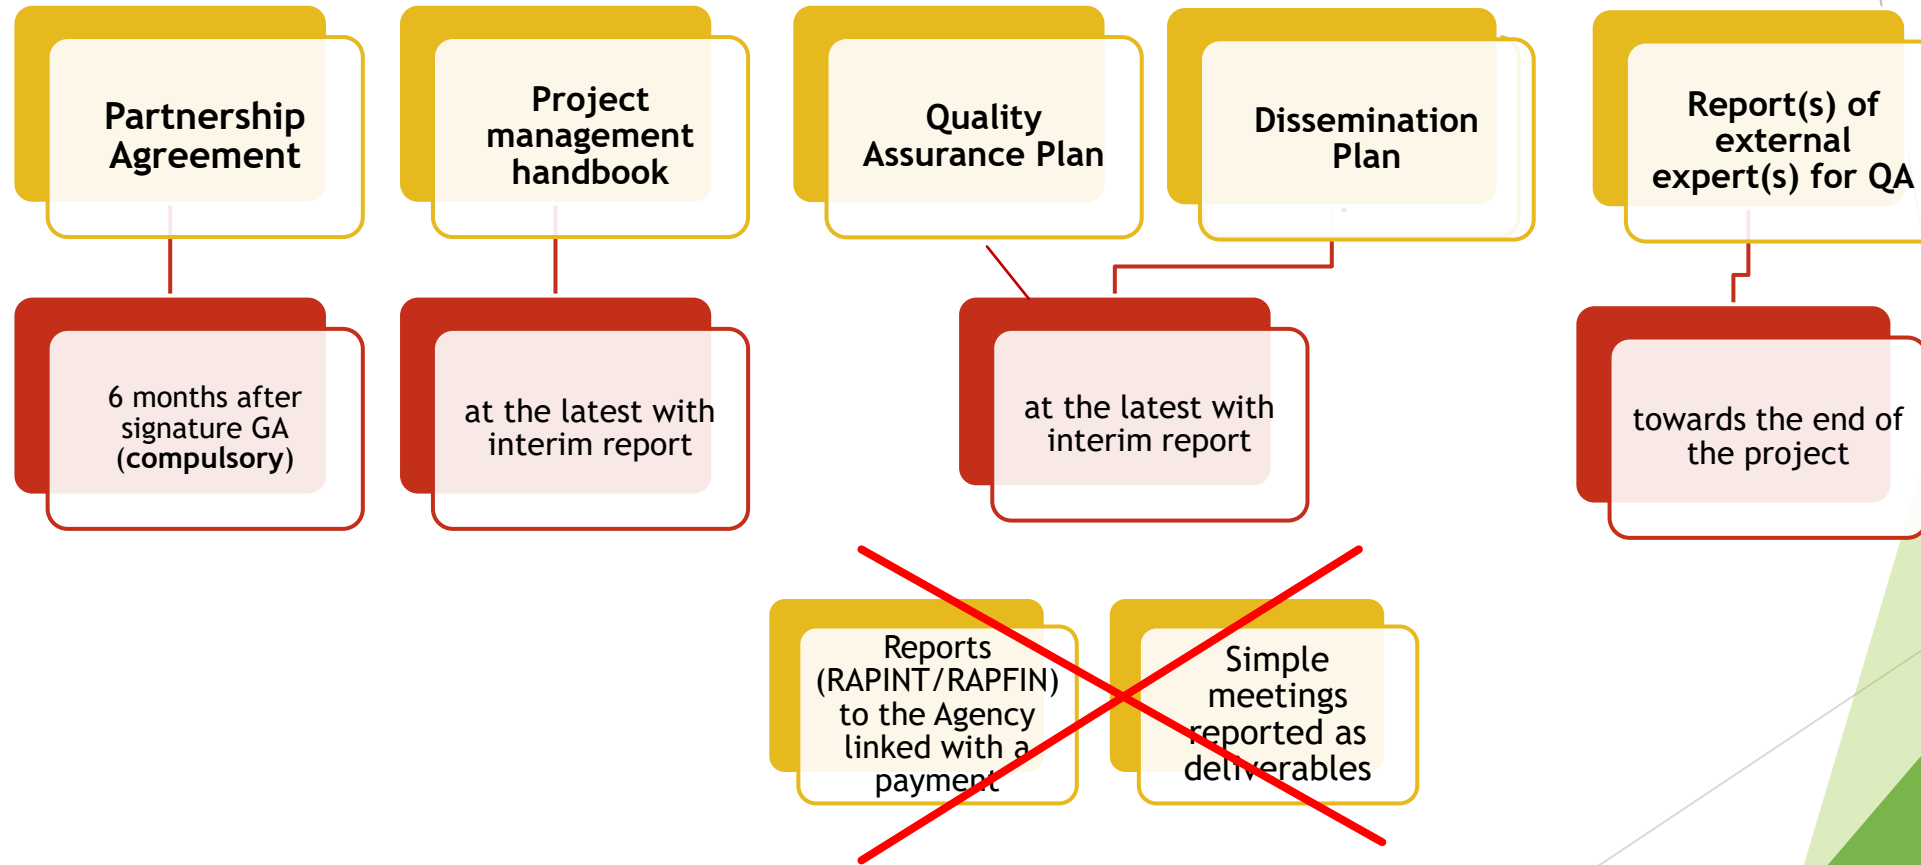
Partnership Agreement

Project management handbook

Quality Assurance Plan

Dissemination Plan

Report(s) of external expert(s) for QA

6 months after signature GA (compulsory)

at the latest with interim report

at the latest with interim report

towards the end of the project

Reports (RAPINT/RAPFIN) to the Agency linked with a payment

Simple meetings reported as deliverables